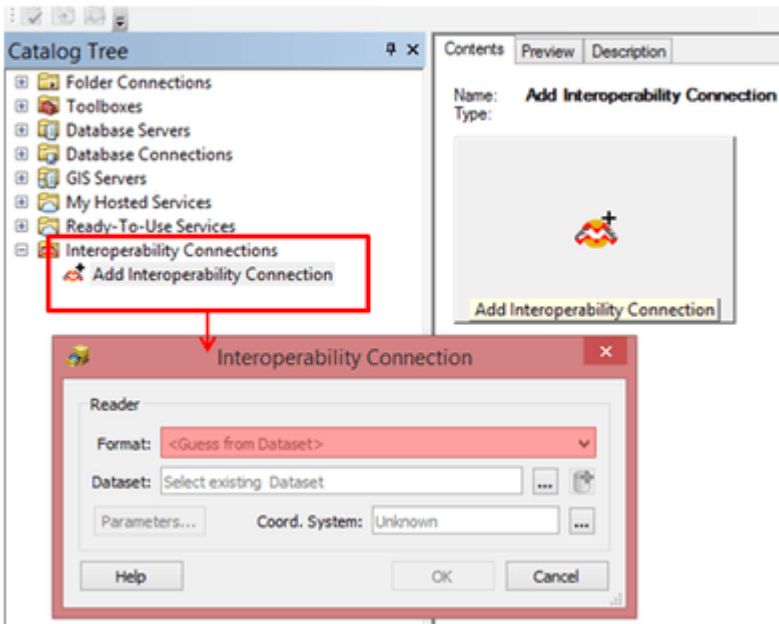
Catalog Tree

Folder Connections
Toolboxes
Database Servers
Database Connections
GIS Servers
My Hosted Services
Ready-To-Use Services
Interoperability Connections
Add Interoperability Connection

Contents | Preview | Description

Name: Add Interoperability Connection
Type:

Add Interoperability Connection

Interoperability Connection

Reader
Format: <Guess from Dataset>
Dataset: Select existing Dataset ...
Parameters... Coord. System: Unknown ...

Help OK Cancel